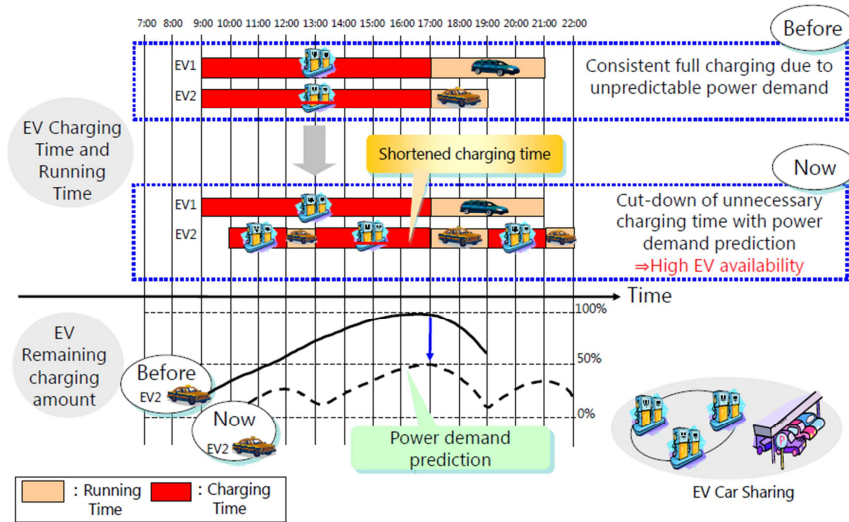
7:00 8:00 9:00 10:00 11:00 12:00 13:00 14:00 15:00 16:00 17:00 18:00 19:00 20:00 21:00 22:00

Before

EV1

EV2

Consistent full charging due to unpredictable power demand

EV Charging Time and Running Time

Shortened charging time

Now

EV1

EV2

Cut-down of unnecessary charging time with power demand prediction
⇒High EV availability

Time

EV Remaining charging amount

100%

50%

0%

Before
EV2

Now
EV2

Power demand prediction

: Running Time
: Charging Time

EV Car Sharing